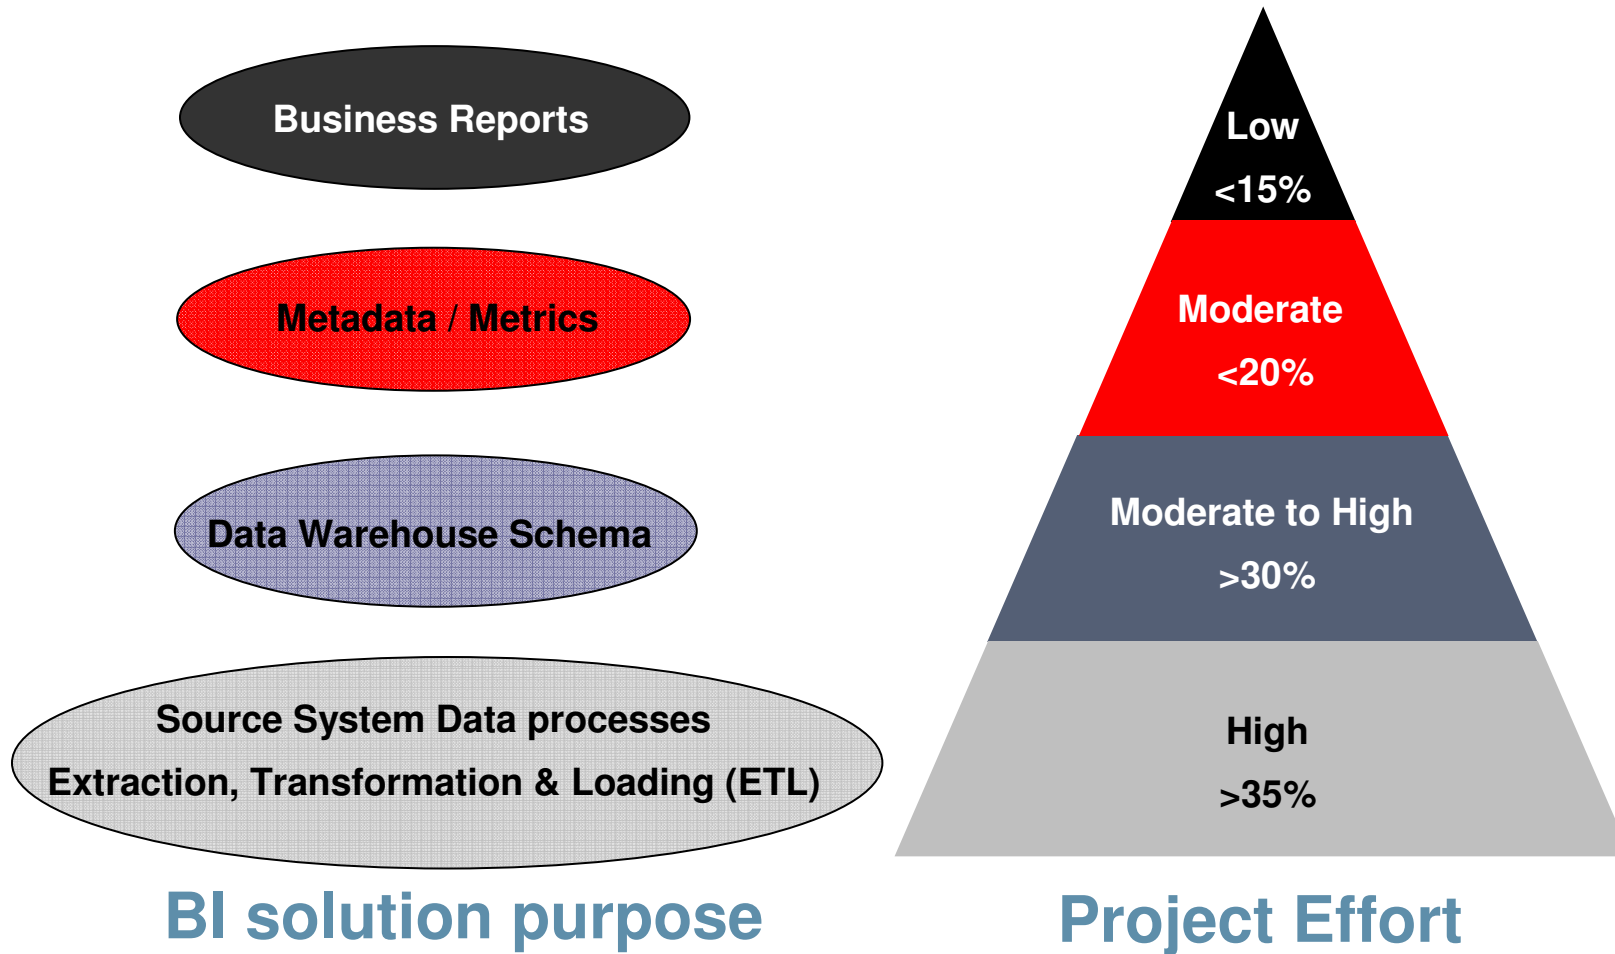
Business Reports

Metadata / Metrics

Data Warehouse Schema

Source System Data processes
Extraction, Transformation & Loading (ETL)

Low
<15%

Moderate
<20%

Moderate to High
>30%

High
>35%

BI solution purpose

Project Effort